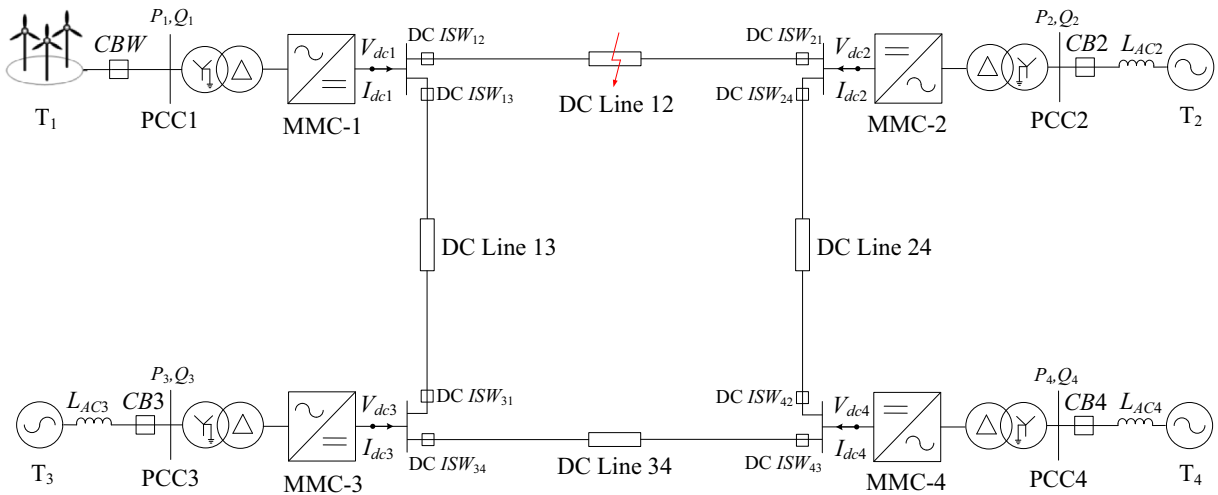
$T_1$ $CBW$ $P_1,Q_1$ PCC1 MMC-1 $V_{dc1}$ $I_{dc1}$ DC $ISW_{12}$ DC $ISW_{13}$ DC Line 12 DC $ISW_{21}$ DC $ISW_{24}$ $V_{dc2}$ $I_{dc2}$ MMC-2 $P_2,Q_2$ $CB2$ $L_{AC2}$ PCC2 $T_2$

DC Line 13

DC Line 24

$L_{AC3}$ $CB3$ $P_3,Q_3$ $T_3$ PCC3 MMC-3 $V_{dc3}$ $I_{dc3}$ DC $ISW_{31}$ DC $ISW_{34}$ DC Line 34 DC $ISW_{42}$ DC $ISW_{43}$ $V_{dc4}$ $I_{dc4}$ MMC-4 $P_4,Q_4$ $CB4$ $L_{AC4}$ PCC4 $T_4$